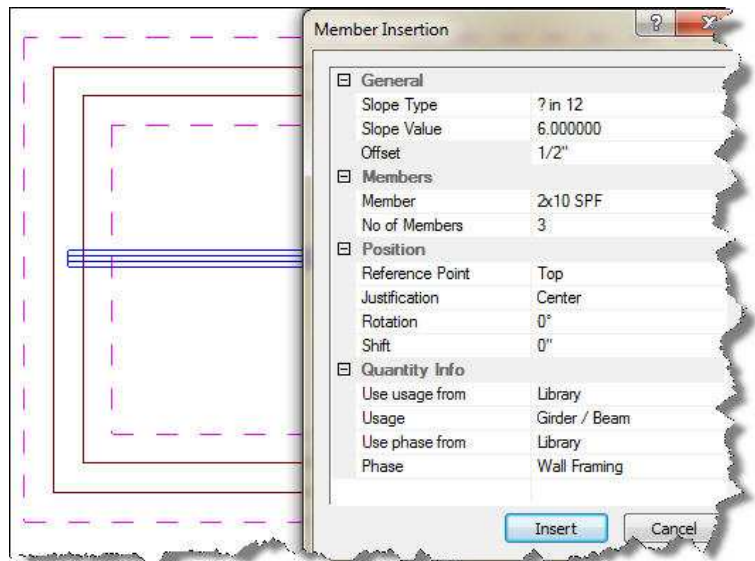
Member Insertion

| | |
|---|---|
| ⊟ General | |
| Slope Type | ? in 12 |
| Slope Value | 6.000000 |
| Offset | 1/2" |
| ⊟ Members | |
| Member | 2x10 SPF |
| No of Members | 3 |
| ⊟ Position | |
| Reference Point | Top |
| Justification | Center |
| Rotation | 0° |
| Shift | 0" |
| ⊟ Quantity Info | |
| Use usage from | Library |
| Usage | Girder / Beam |
| Use phase from | Library |
| Phase | Wall Framing |

Insert Cancel